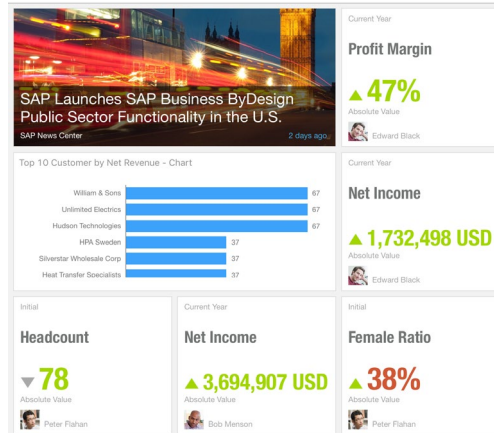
SAP Launches SAP Business ByDesign Public Sector Functionality in the U.S.

SAP News Center

2 days ago

Current Year

Profit Margin

▲47%

Absolute Value

Edward Black

Top 10 Customer by Net Revenue - Chart

| | |
|---|---|
| William & Sons | 67 |
| Unlimited Electrics | 67 |
| Hudson Technologies | 67 |
| HPA Sweden | 37 |
| Silverstar Wholesale Corp | 37 |
| Heat Transfer Specialists | 37 |

Current Year

Net Income

▲1,732,498 USD

Absolute Value

Edward Black

Initial

Headcount

▼78

Absolute Value

Peter Flahan

Current Year

Net Income

▲3,694,907 USD

Absolute Value

Bob Menson

Initial

Female Ratio

▲38%

Absolute Value

Peter Flahan